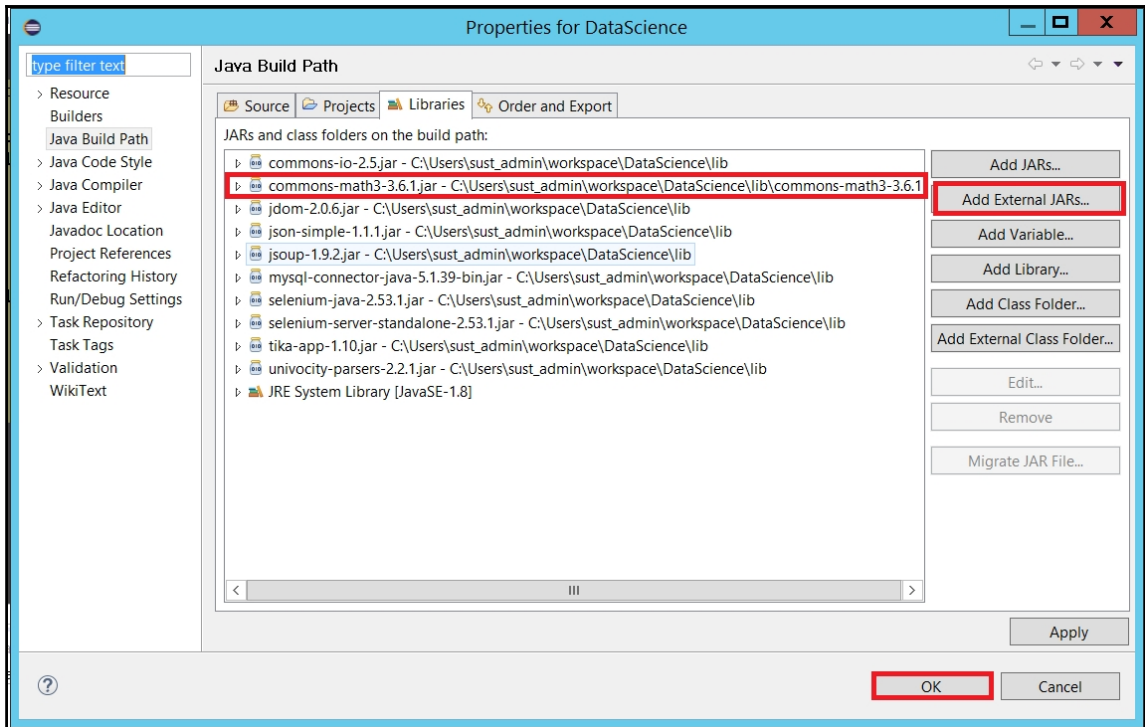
Properties for DataScience

type filter text

Resource
Builders
Java Build Path
Java Code Style
Java Compiler
Java Editor
Javadoc Location
Project References
Refactoring History
Run/Debug Settings
Task Repository
Task Tags
Validation
WikiText

Java Build Path

Source | Projects | Libraries | Order and Export

JARs and class folders on the build path:

commons-io-2.5.jar - C:\Users\sust_admin\workspace\DataScience\lib
commons-math3-3.6.1.jar - C:\Users\sust_admin\workspace\DataScience\lib\commons-math3-3.6.1
jdom-2.0.6.jar - C:\Users\sust_admin\workspace\DataScience\lib
json-simple-1.1.1.jar - C:\Users\sust_admin\workspace\DataScience\lib
jsoup-1.9.2.jar - C:\Users\sust_admin\workspace\DataScience\lib
mysql-connector-java-5.1.39-bin.jar - C:\Users\sust_admin\workspace\DataScience\lib
selenium-java-2.53.1.jar - C:\Users\sust_admin\workspace\DataScience\lib
selenium-server-standalone-2.53.1.jar - C:\Users\sust_admin\workspace\DataScience\lib
tika-app-1.10.jar - C:\Users\sust_admin\workspace\DataScience\lib
univocity-parsers-2.2.1.jar - C:\Users\sust_admin\workspace\DataScience\lib
JRE System Library [JavaSE-1.8]

Add JARs...
Add External JARs...
Add Variable...
Add Library...
Add Class Folder...
Add External Class Folder...
Edit...
Remove
Migrate JAR File...

Apply

OK
Cancel